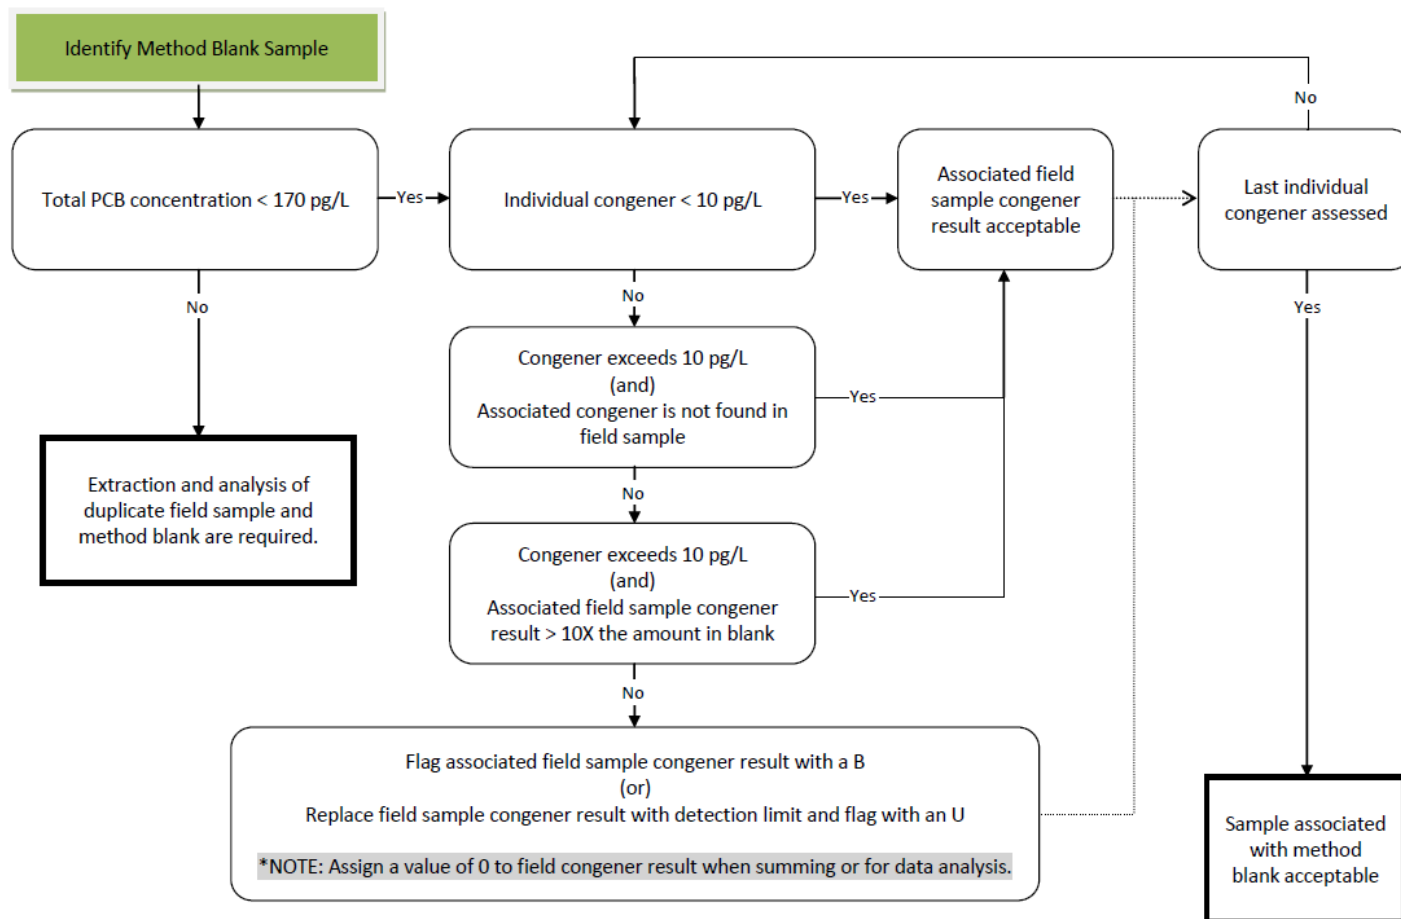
Identify Method Blank Sample

Total PCB concentration < 170 pg/L

Yes

Individual congener < 10 pg/L

Yes

Associated field sample congener result acceptable

No

Last individual congener assessed

No

Extraction and analysis of duplicate field sample and method blank are required.

No

Congener exceeds 10 pg/L
(and)
Associated congener is not found in field sample

Yes

No

Congener exceeds 10 pg/L
(and)
Associated field sample congener result > 10X the amount in blank

Yes

Yes

No

Flag associated field sample congener result with a B
(or)
Replace field sample congener result with detection limit and flag with an U

*NOTE: Assign a value of 0 to field congener result when summing or for data analysis.

Sample associated with method blank acceptable